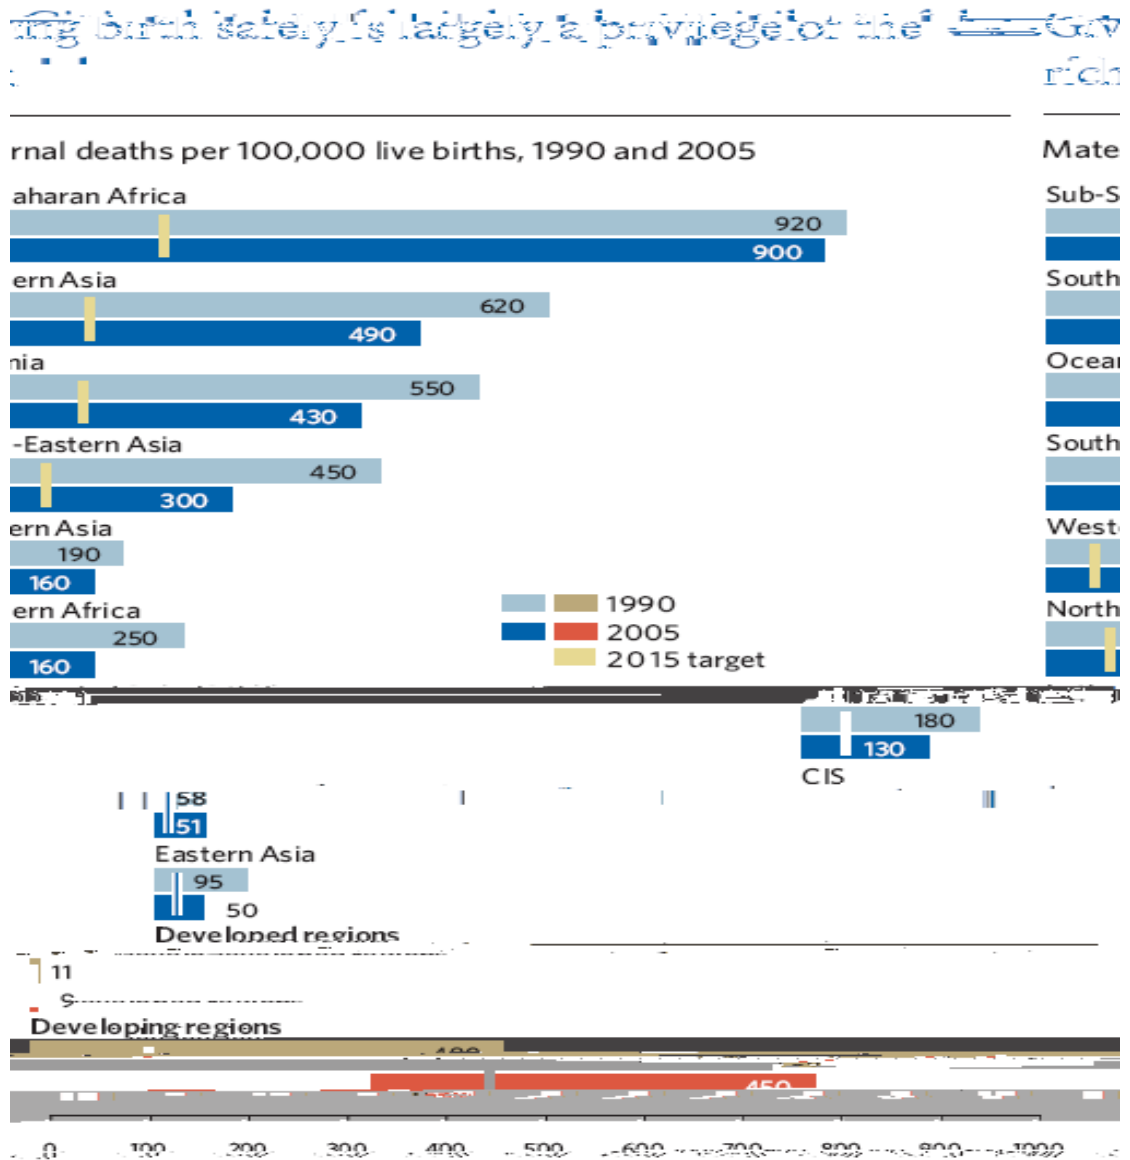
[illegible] birth safety is largely a privilege of the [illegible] rich

rnal deaths per 100,000 live births, 1990 and 2005

aharan Africa
920
900

ern Asia
620
490

nia
550
430

-Eastern Asia
450
300

ern Asia
190
160

ern Africa
250
160

1990
2005
2015 target

Mate
Sub-S
South
Ocea
South
West
North

180
130
CIS

58
51
Eastern Asia
95
50
Developed regions
11
9
Developing regions
480
450

0 100 200 300 400 500 600 700 800 900 1000